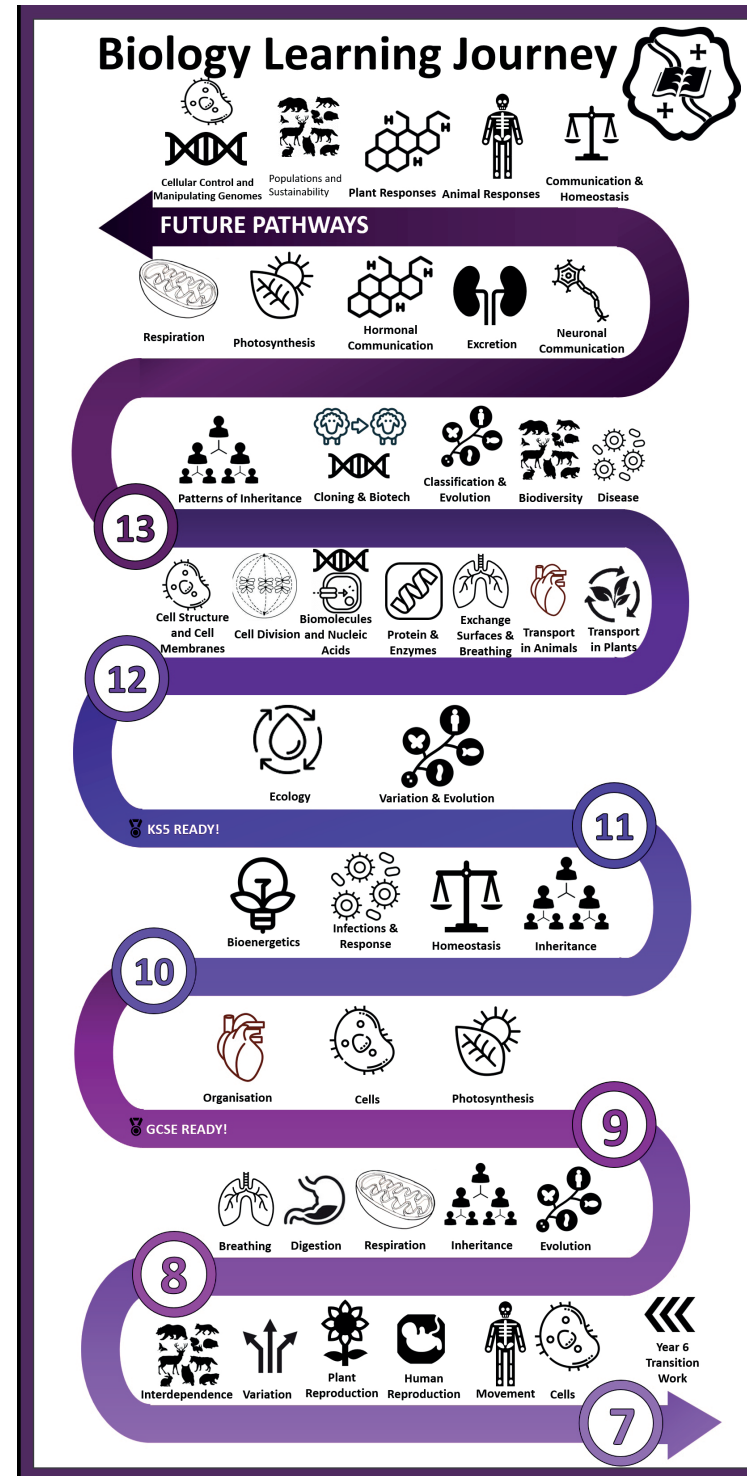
Biology Learning Journey

Cellular Control and Manipulating Genomes
Populations and Sustainability
Plant Responses
Animal Responses
Communication & Homeostasis

FUTURE PATHWAYS

Respiration
Photosynthesis
Hormonal Communication
Excretion
Neuronal Communication

Patterns of Inheritance
Cloning & Biotech
Classification & Evolution
Biodiversity
Disease

13

Cell Structure and Cell Membranes
Cell Division
Biomolecules and Nucleic Acids
Protein & Enzymes
Exchange Surfaces & Breathing
Transport in Animals
Transport in Plants

12

Ecology
Variation & Evolution

KS5 READY!

11

Bioenergetics
Infections & Response
Homeostasis
Inheritance

10

Organisation
Cells
Photosynthesis

GCSE READY!

9

Breathing
Digestion
Respiration
Inheritance
Evolution

8

Interdependence
Variation
Plant Reproduction
Human Reproduction
Movement
Cells

Year 6 Transition Work

7